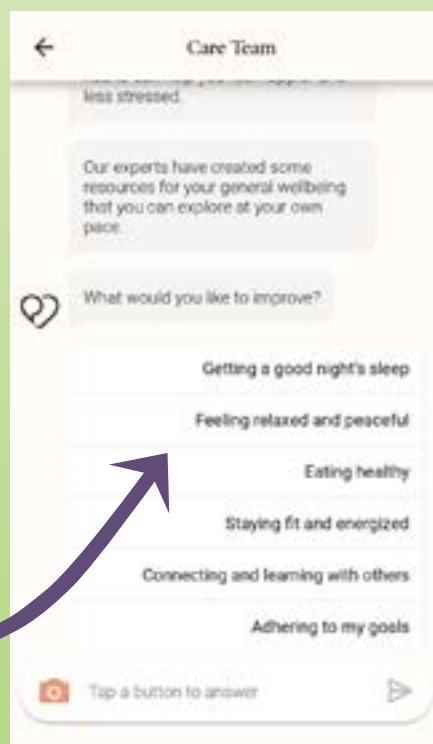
Care Team

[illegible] less stressed.

Our experts have created some resources for your general wellbeing that you can explore at your own pace.

What would you like to improve?

Getting a good night's sleep

Feeling relaxed and peaceful

Eating healthy

Staying fit and energized

Connecting and learning with others

Adhering to my goals

Tap a button to answer